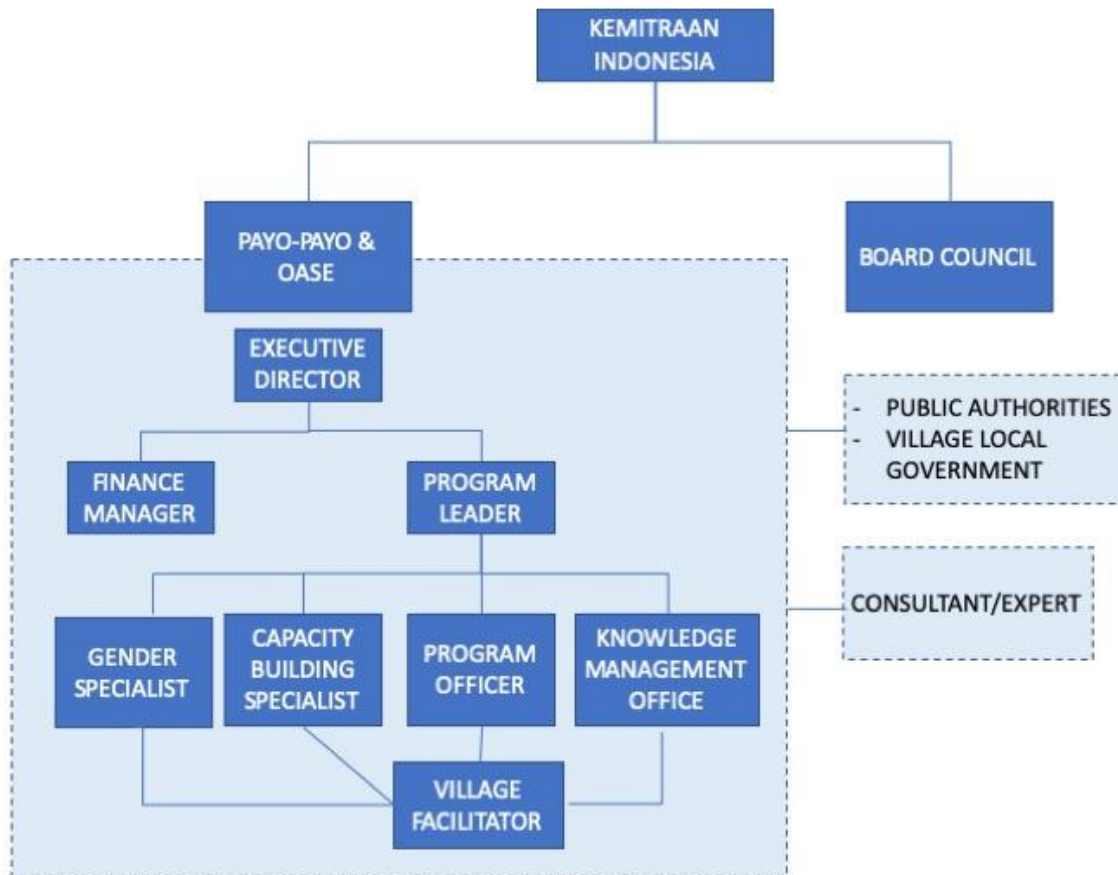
KEMITRAAN INDONESIA

PAYO-PAYO & OASE

BOARD COUNCIL

EXECUTIVE DIRECTOR

- PUBLIC AUTHORITIES
- VILLAGE LOCAL GOVERNMENT

FINANCE MANAGER

PROGRAM LEADER

CONSULTANT/EXPERT

GENDER SPECIALIST

CAPACITY BUILDING SPECIALIST

PROGRAM OFFICER

KNOWLEDGE MANAGEMENT OFFICE

VILLAGE FACILITATOR